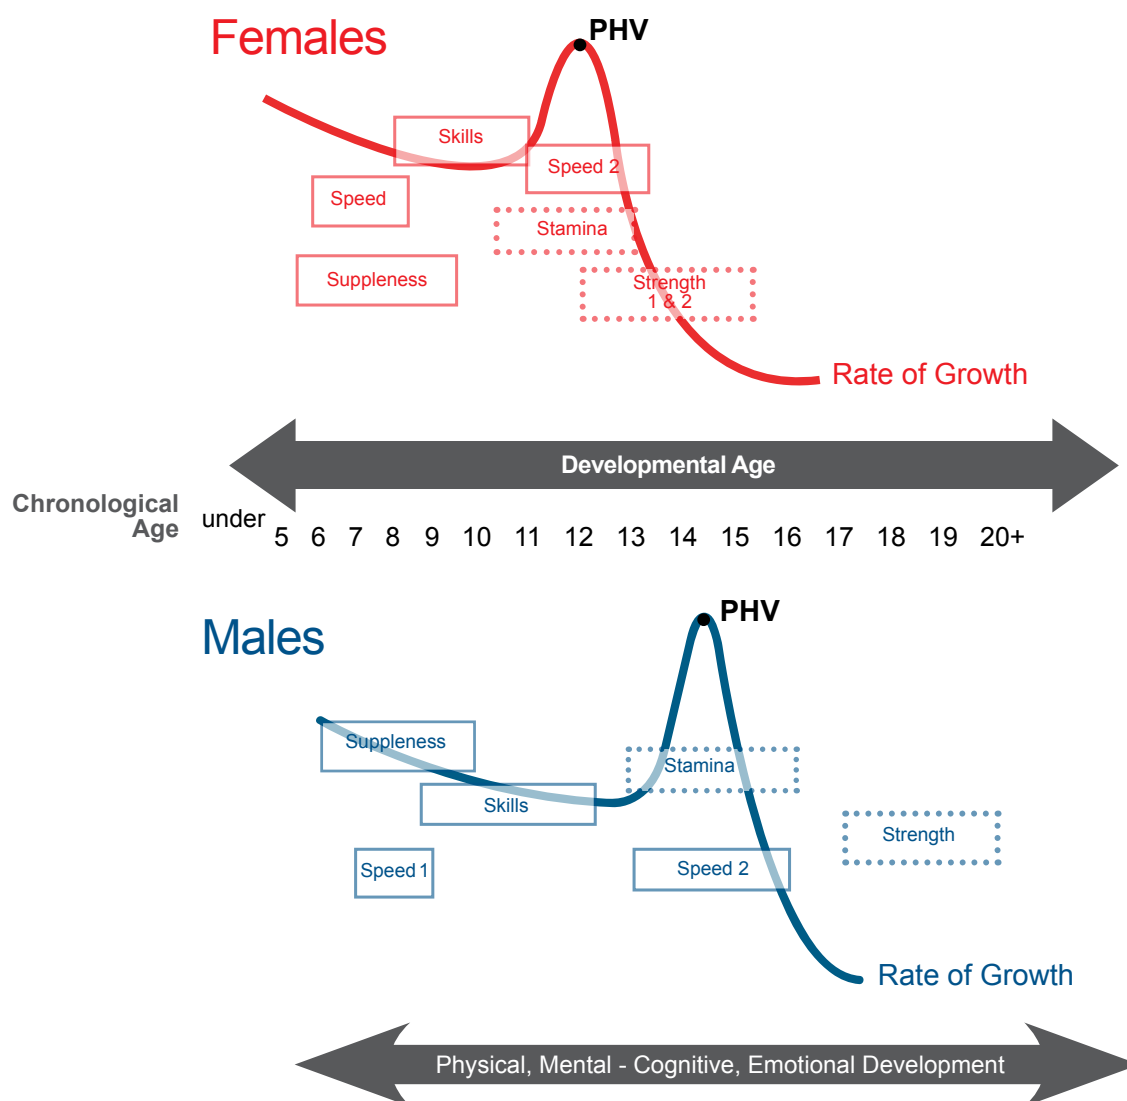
Females

PHV

Skills

Speed 2

Speed

Stamina

Suppleness

Strength 1 & 2

Rate of Growth

Developmental Age

Chronological Age

under 5 6 7 8 9 10 11 12 13 14 15 16 17 18 19 20+

Males

PHV

Suppleness

Stamina

Skills

Strength

Speed 1

Speed 2

Rate of Growth

Physical, Mental - Cognitive, Emotional Development